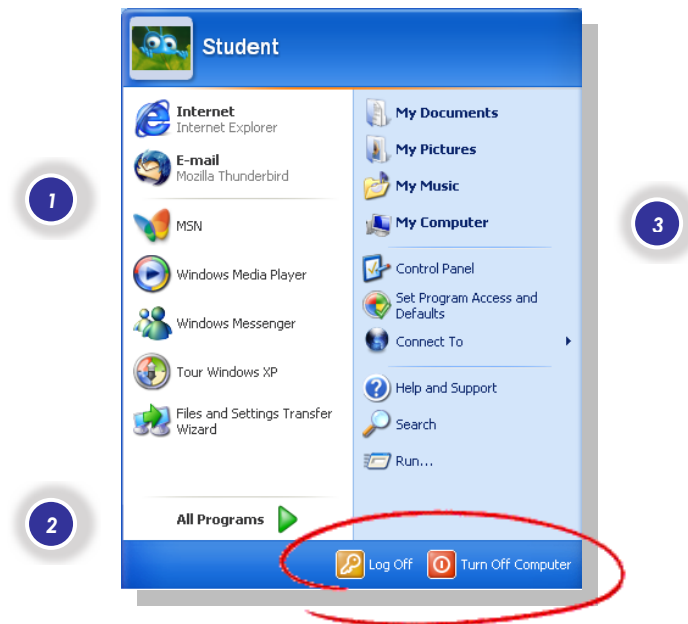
Student

Internet
Internet Explorer

E-mail
Mozilla Thunderbird

MSN

Windows Media Player

Windows Messenger

Tour Windows XP

Files and Settings Transfer Wizard

All Programs

My Documents

My Pictures

My Music

My Computer

Control Panel

Set Program Access and Defaults

Connect To

Help and Support

Search

Run...

Log Off

Turn Off Computer

1

2

3